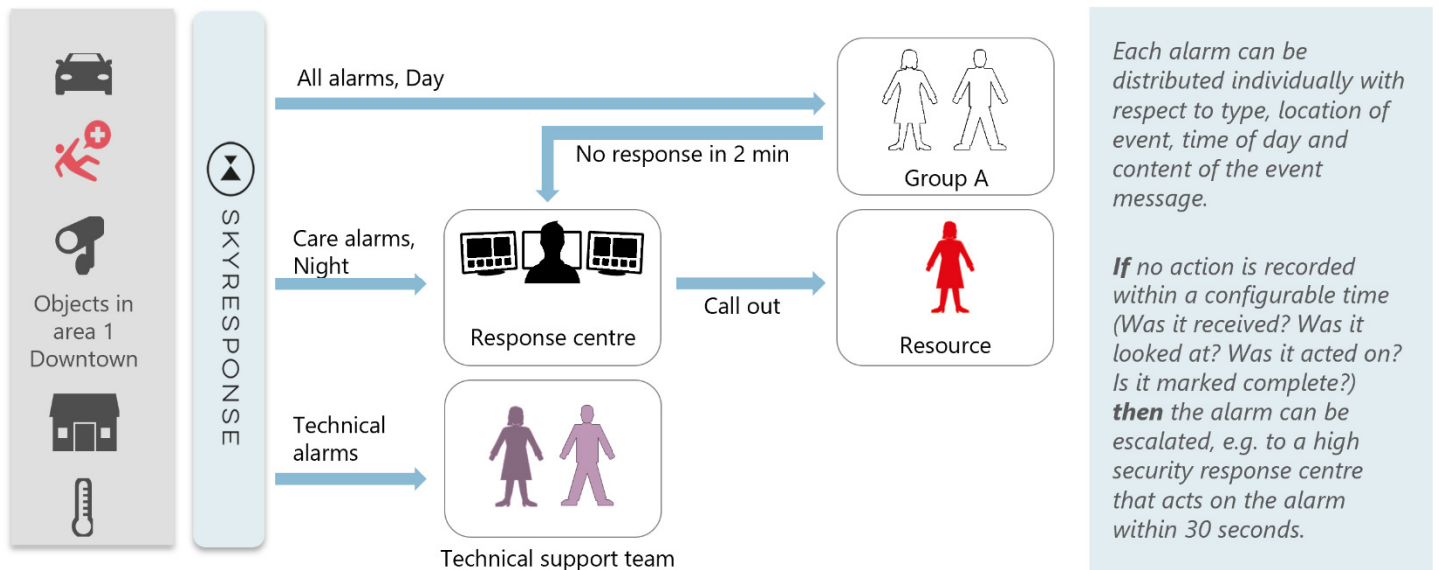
Objects in area 1 Downtown

SKYRESPONSE

All alarms, Day

No response in 2 min

Group A

Care alarms, Night

Response centre

Call out

Resource

Technical alarms

Technical support team

*Each alarm can be distributed individually with respect to type, location of event, time of day and content of the event message.*

***If** no action is recorded within a configurable time (Was it received? Was it looked at? Was it acted on? Is it marked complete?) **then** the alarm can be escalated, e.g. to a high security response centre that acts on the alarm within 30 seconds.*